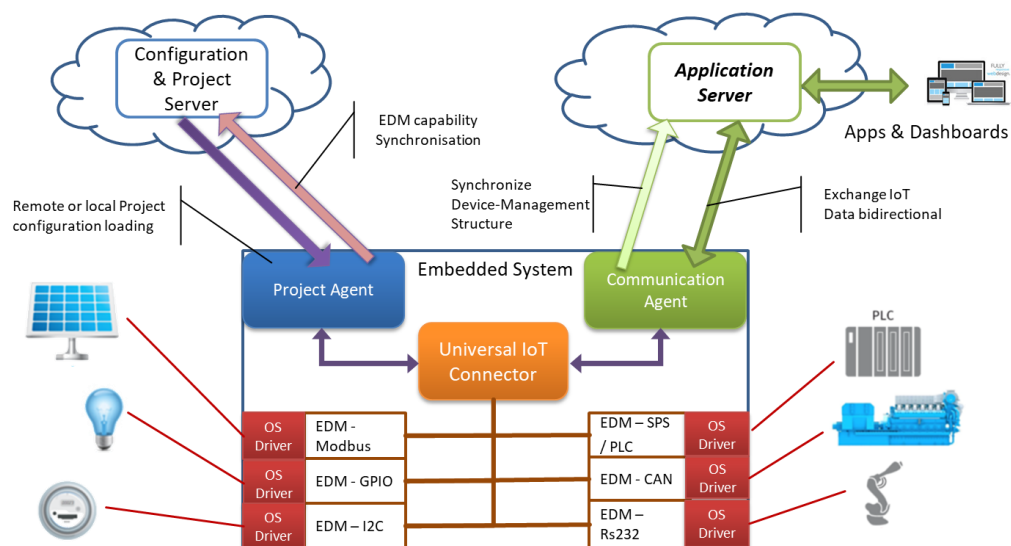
Configuration & Project Server

EDM capability Synchronisation

Remote or local Project configuration loading

Application Server

FULLY design

Apps & Dashboards

Synchronize Device-Management Structure

Exchange IoT Data bidirectional

Embedded System

Project Agent

Communication Agent

Universal IoT Connector

PLC

OS Driver

EDM - Modbus

OS Driver

EDM - GPIO

OS Driver

EDM – I2C

EDM – SPS / PLC

OS Driver

EDM - CAN

OS Driver

EDM – Rs232

OS Driver